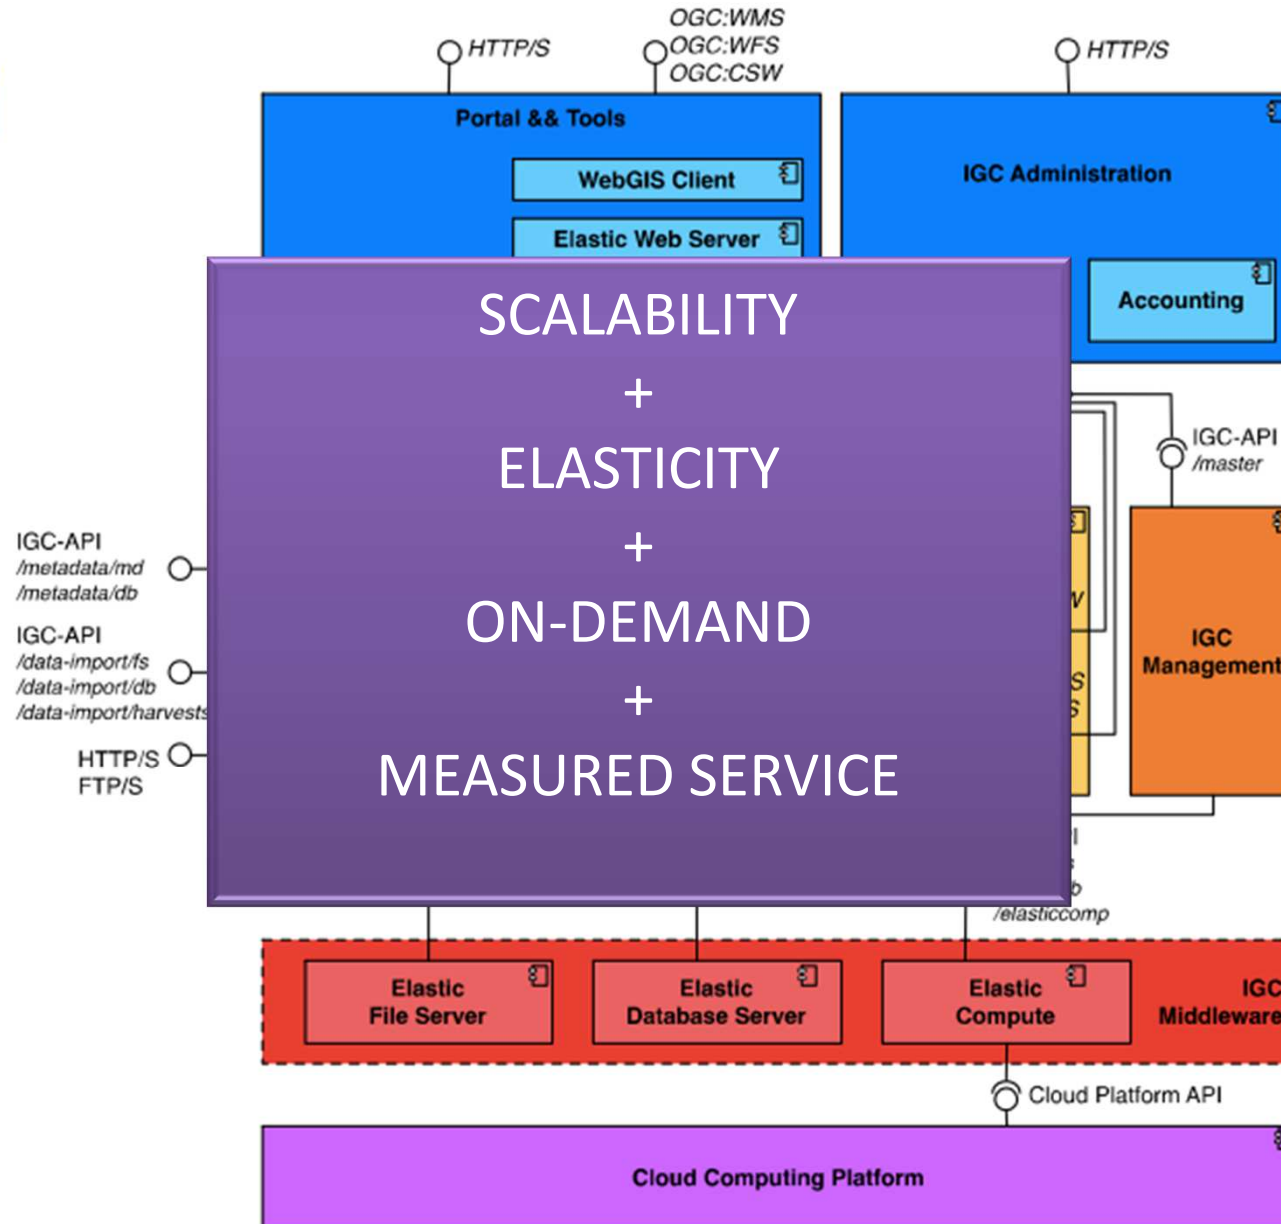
HTTP/S

OGC:WMS
OGC:WFS
OGC:CSW

HTTP/S

Portal && Tools

WebGIS Client

Elastic Web Server

IGC Administration

Accounting

SCALABILITY
+
ELASTICITY
+
ON-DEMAND
+
MEASURED SERVICE

IGC-API
/master

IGC
Management

IGC-API
/metadata/md
/metadata/db

IGC-API
/data-import/fs
/data-import/db
/data-import/harvests

HTTP/S
FTP/S

/elasticcomp

Elastic
File Server

Elastic
Database Server

Elastic
Compute

IGC
Middleware

Cloud Platform API

Cloud Computing Platform